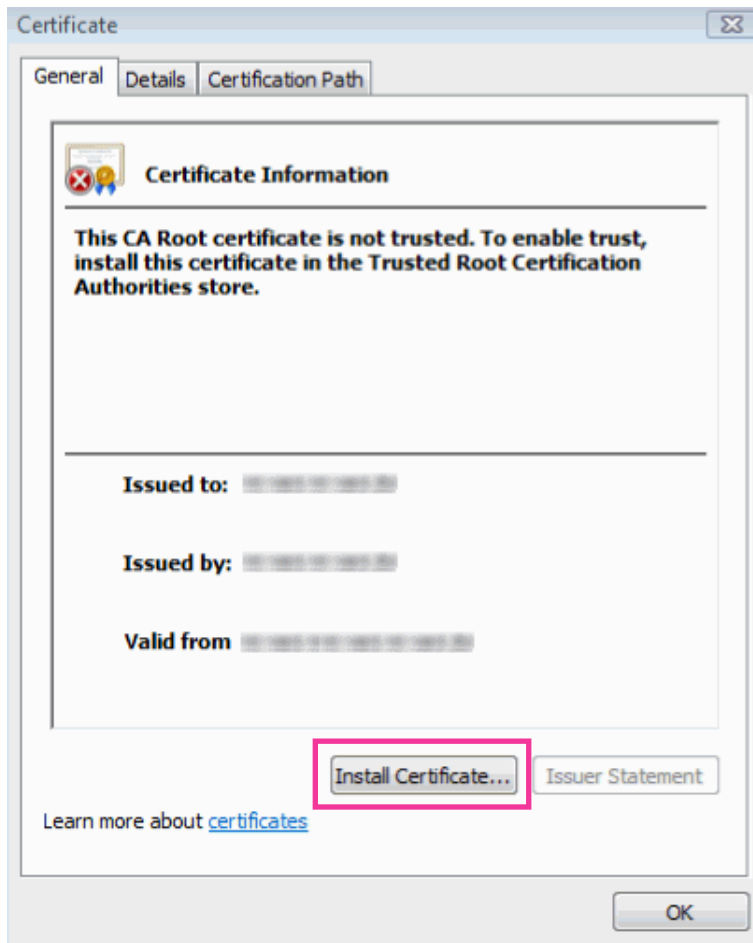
Certificate

General | Details | Certification Path

Certificate Information

This CA Root certificate is not trusted. To enable trust, install this certificate in the Trusted Root Certification Authorities store.

Issued to: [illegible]

Issued by: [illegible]

Valid from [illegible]

Install Certificate... | Issuer Statement

Learn more about certificates

OK